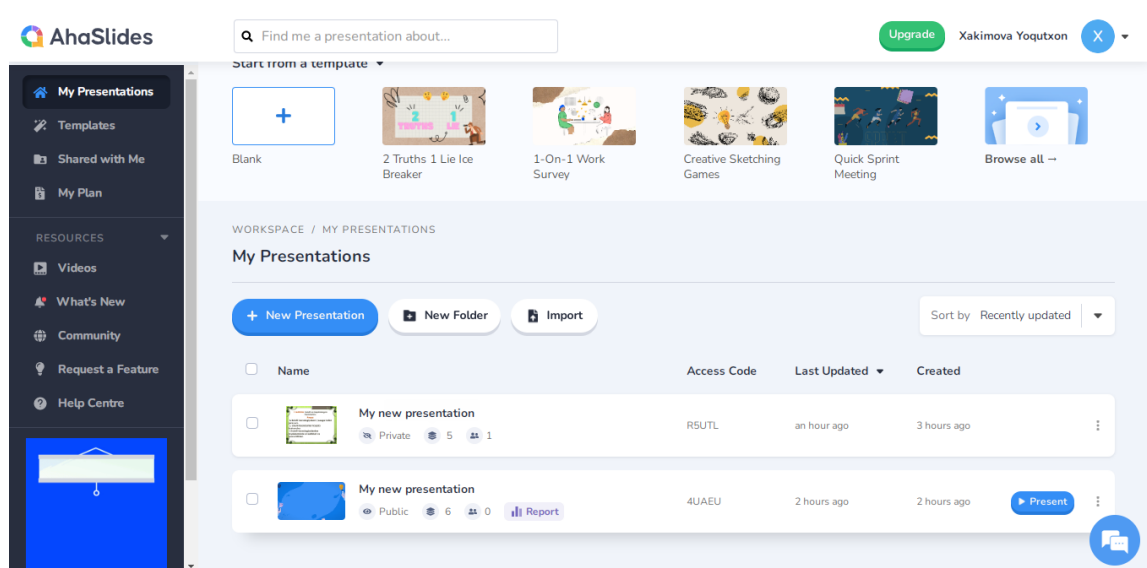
AhaSlides

Find me a presentation about...

Upgrade

Xakimova Yoqutxon

X

My Presentations

Templates

Shared with Me

My Plan

RESOURCES

Videos

What's New

Community

Request a Feature

Help Centre

Start from a template

Blank

2 Truths 1 Lie Ice Breaker

1-On-1 Work Survey

Creative Sketching Games

Quick Sprint Meeting

Browse all →

WORKSPACE / MY PRESENTATIONS

My Presentations

+ New Presentation

New Folder

Import

Sort by Recently updated

| | Name | Access Code | Last Updated | Created | |
|---|---|---|---|---|---|
| | My new presentation Private 5 1 | R5UTL | an hour ago | 3 hours ago | |
| | My new presentation Public 6 0 Report | 4UAEU | 2 hours ago | 2 hours ago | Present |